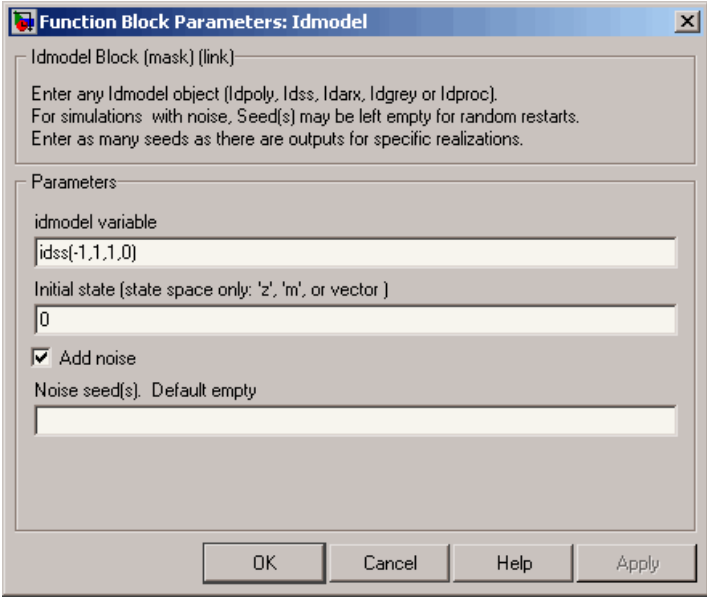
Function Block Parameters: Idmodel

Idmodel Block (mask) (link)

Enter any Idmodel object (Idpoly, Idss, Idarx, Idgrey or Idproc).
For simulations with noise, Seed(s) may be left empty for random restarts.
Enter as many seeds as there are outputs for specific realizations.

Parameters

idmodel variable

idss(-1,1,1,0)

Initial state (state space only: 'z', 'm', or vector )

0

Add noise

Noise seed(s). Default empty

OK Cancel Help Apply